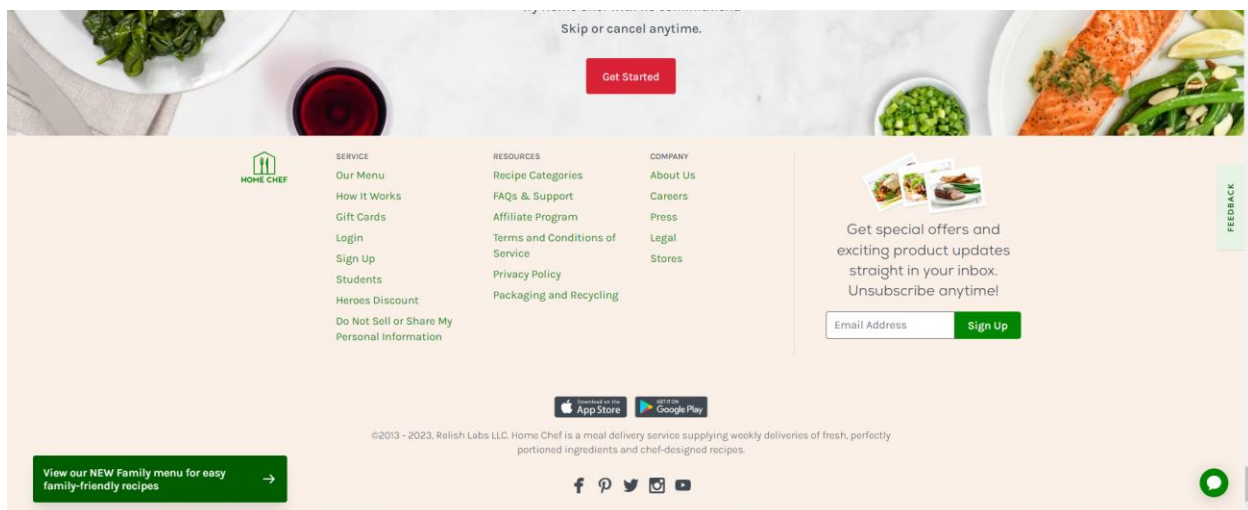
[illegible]

Skip or cancel anytime.

Get Started

HOME CHEF

SERVICE

Our Menu

How It Works

Gift Cards

Login

Sign Up

Students

Heroes Discount

Do Not Sell or Share My Personal Information

RESOURCES

Recipe Categories

FAQs & Support

Affiliate Program

Terms and Conditions of Service

Privacy Policy

Packaging and Recycling

COMPANY

About Us

Careers

Press

Legal

Stores

Get special offers and exciting product updates straight in your inbox. Unsubscribe anytime!

Email Address

Sign Up

FEEDBACK

Download on the App Store

GET IT ON Google Play

©2013 - 2023, Relish Labs LLC. Home Chef is a meal delivery service supplying weekly deliveries of fresh, perfectly portioned ingredients and chef-designed recipes.

View our NEW Family menu for easy family-friendly recipes →